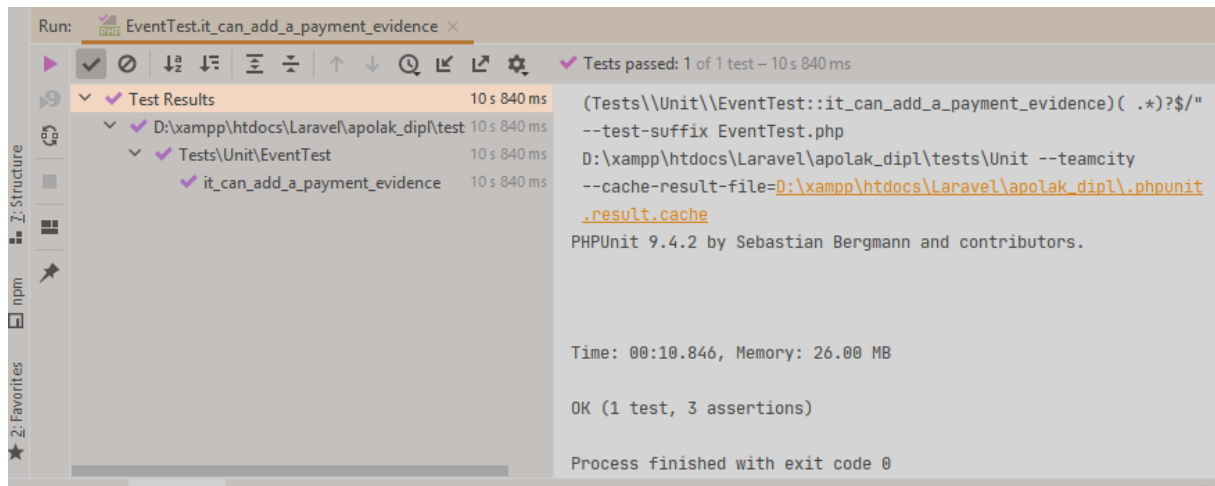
Run: EventTest.it_can_add_a_payment_evidence ×

Tests passed: 1 of 1 test – 10 s 840 ms

Test Results 10 s 840 ms
D:\xampp\htdocs\Laravel\apolak_dipl\test 10 s 840 ms
Tests\Unit\EventTest 10 s 840 ms
it_can_add_a_payment_evidence 10 s 840 ms

(Tests\\Unit\\EventTest::it_can_add_a_payment_evidence)( .*)?$/"
--test-suffix EventTest.php
D:\xampp\htdocs\Laravel\apolak_dipl\tests\Unit --teamcity
--cache-result-file=D:\xampp\htdocs\Laravel\apolak_dipl\.phpunit.result.cache
PHPUnit 9.4.2 by Sebastian Bergmann and contributors.

Time: 00:10.846, Memory: 26.00 MB

OK (1 test, 3 assertions)

Process finished with exit code 0

7: Structure
npm
2: Favorites